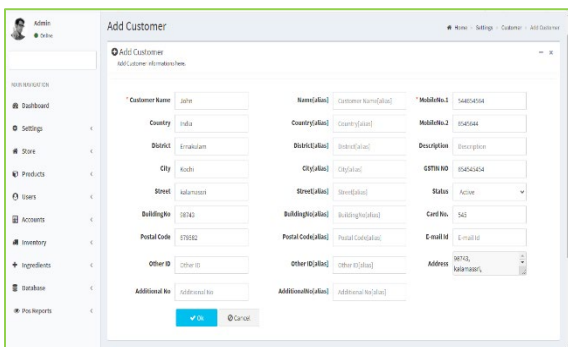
Admin
● Online

MAIN NAVIGATION
Dashboard
Settings
Store
Products
Users
Accounts
Inventory
Ingredients
Database
Pos Reports

Add Customer

Home > Settings > Customer > Add Customer

Add Customer
Add Customer informations here.

– ×

* Customer Name John
Name[alias] Customer Name[alias]
* MobileNo.1 544654564

Country India
Country[alias] Country[alias]
MobileNo.2 8545644

District Ernakulam
District[alias] District[alias]
Description Description

City Kochi
City[alias] City[alias]
GSTIN NO 854543454

Street Kalamassri
Street[alias] Street[alias]
Status Active

BuildingNo 08743
BuildingNo[alias] BuildingNo[alias]
Card No. 543

Postal Code 678582
Postal Code[alias] Postal Code[alias]
E-mail Id E-mail Id

Other ID Other ID
Other ID[alias] Other ID[alias]
Address 08743, Kalamassri,

Additional No Additional No
AdditionalNo[alias] Additional No[alias]

✔ Ok  Cancel